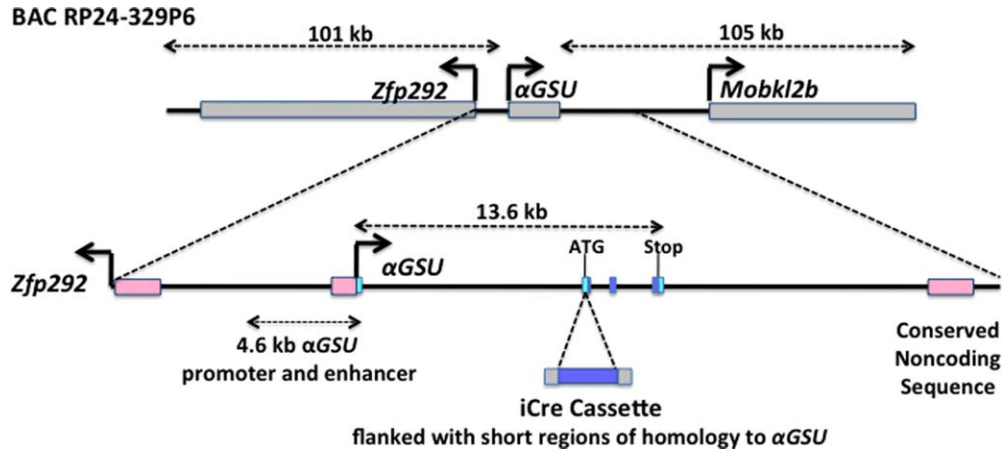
BAC RP24-329P6

101 kb

105 kb

Zfp292

αGSU

Mobkl2b

13.6 kb

ATG

Stop

Zfp292

αGSU

4.6 kb αGSU promoter and enhancer

Conserved Noncoding Sequence

iCre Cassette
flanked with short regions of homology to αGSU